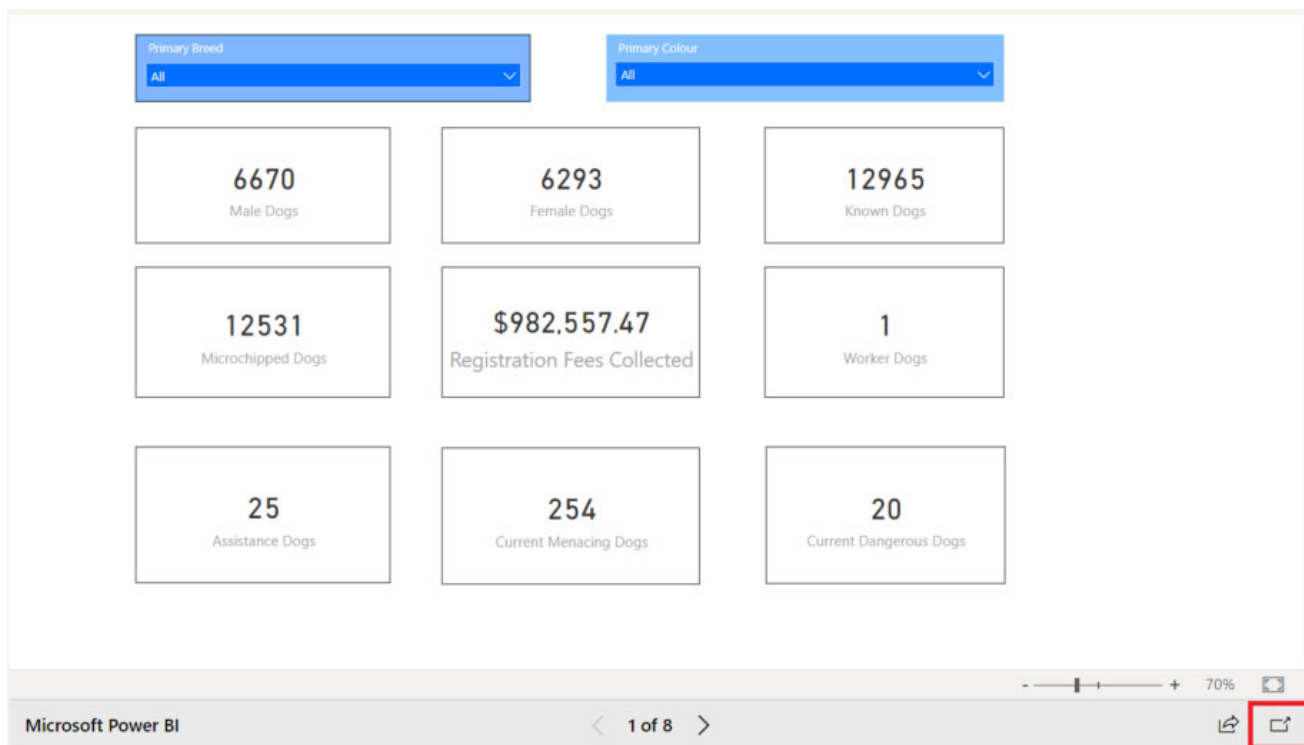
Primary Breed
All

Primary Colour
All

6670
Male Dogs

6293
Female Dogs

12965
Known Dogs

12531
Microchipped Dogs

$982,557.47
Registration Fees Collected

1
Worker Dogs

25
Assistance Dogs

254
Current Menacing Dogs

20
Current Dangerous Dogs

- +
70%

Microsoft Power BI

1 of 8